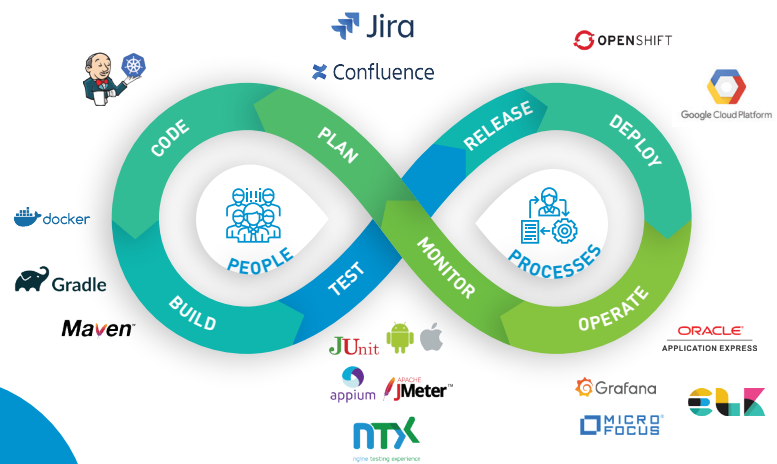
Jira
Confluence
OPENSHIFT
Google Cloud Platform
CODE
PLAN
RELEASE
DEPLOY
PEOPLE
PROCESSES
TEST
MONITOR
BUILD
OPERATE
docker
Gradle
Maven
JUnit
appium
APACHE JMeter
NTX
ngine testing experience
Grafana
MICRO FOCUS
ORACLE
APPLICATION EXPRESS